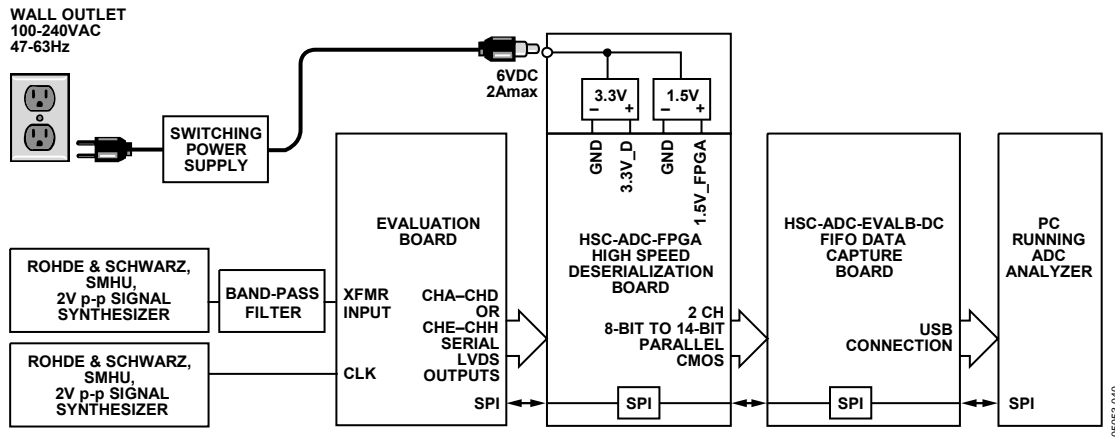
WALL OUTLET
100-240VAC
47-63Hz

SWITCHING POWER SUPPLY

6VDC
2Amax

3.3V
– +

1.5V
– +

GND
3.3V_D
GND
1.5V_FPGA

EVALUATION BOARD

HSC-ADC-FPGA
HIGH SPEED
DESERIALIZATION
BOARD

HSC-ADC-EVALB-DC
FIFO DATA
CAPTURE
BOARD

PC
RUNNING
ADC
ANALYZER

ROHDE & SCHWARZ, SMHU, 2V p-p SIGNAL SYNTHESIZER

BAND-PASS FILTER

XFMR INPUT

CHA–CHD
OR
CHE–CHH
SERIAL
LVDS
OUTPUTS

2 CH
8-BIT TO 14-BIT
PARALLEL
CMOS

USB
CONNECTION

ROHDE & SCHWARZ, SMHU, 2V p-p SIGNAL SYNTHESIZER

CLK

SPI

SPI

SPI

SPI

05052-040